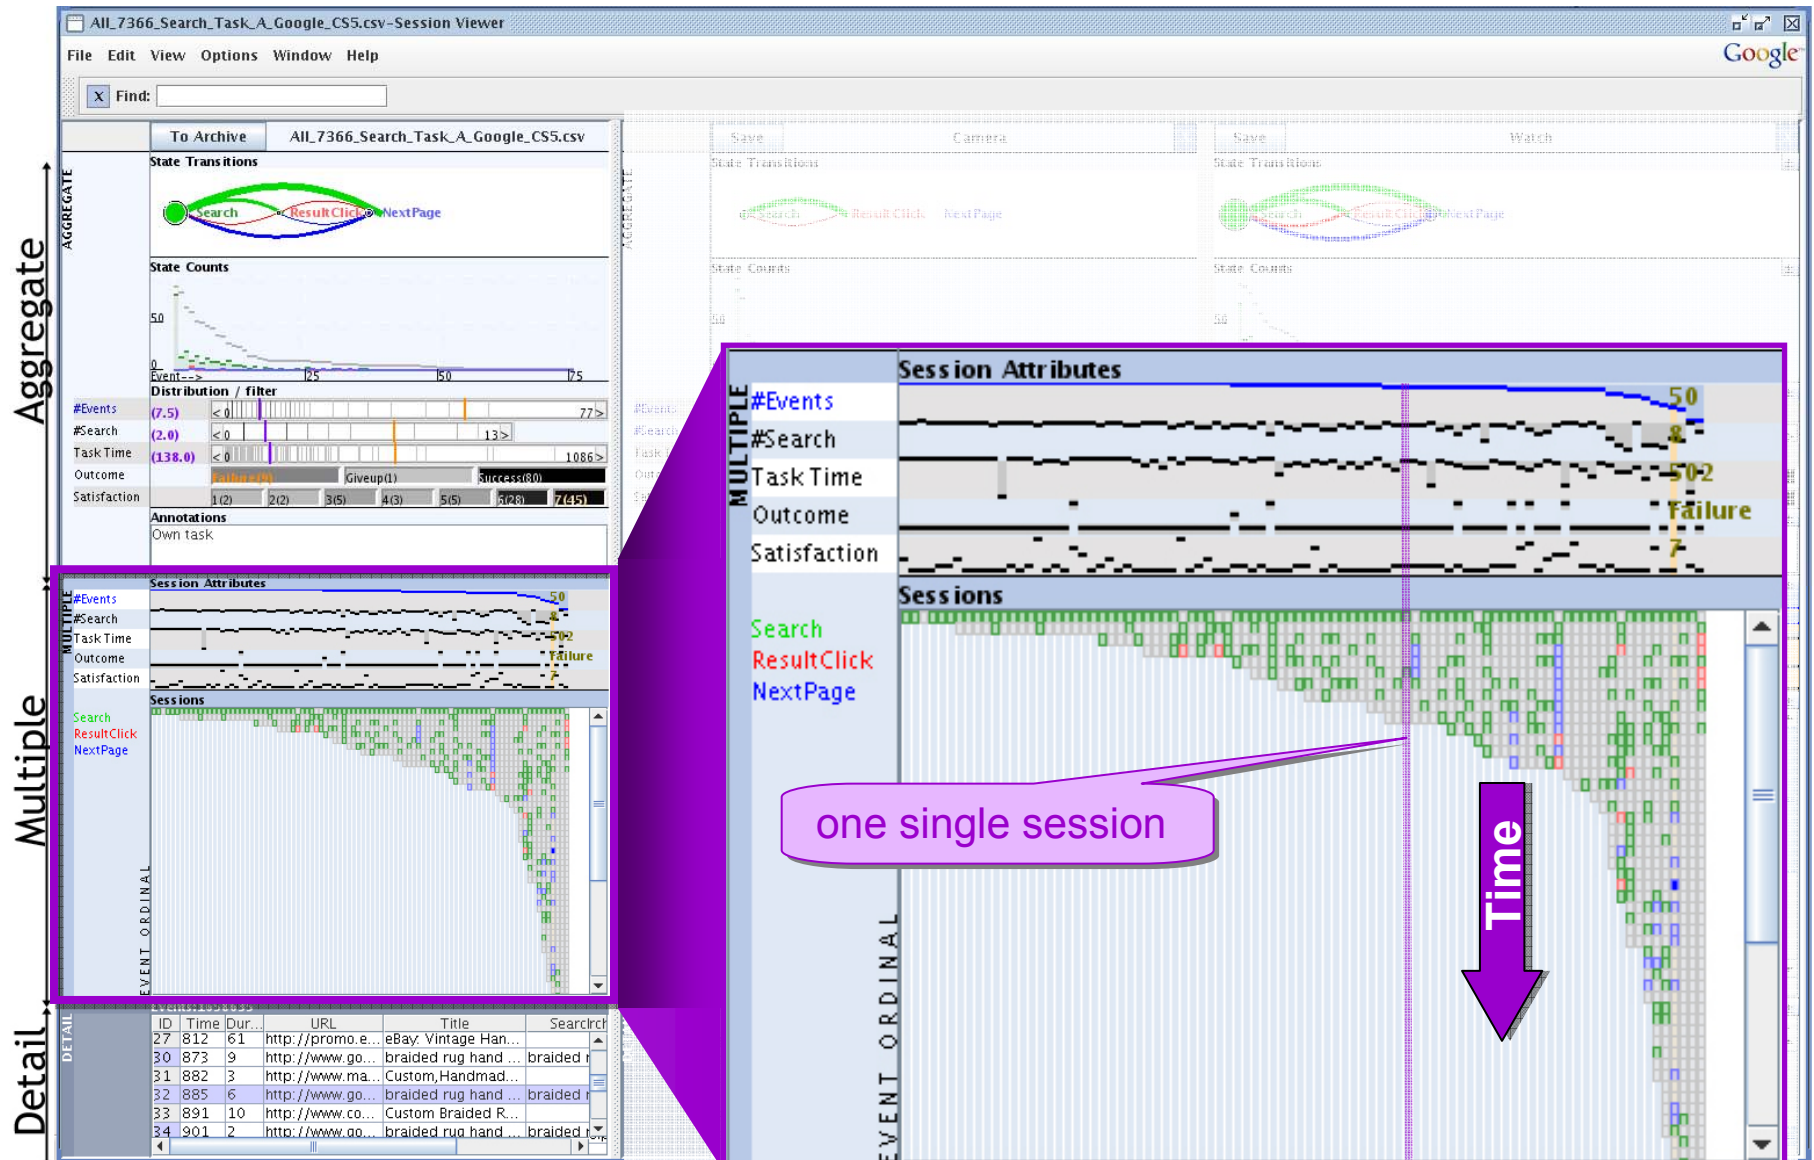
All_7366_Search_Task_A_Google_CS5.csv-Session Viewer

File Edit View Options Window Help

Google

X Find:

To Archive All_7366_Search_Task_A_Google_CS5.csv

Save Camera Save Watch

AGGREGATE

State Transitions

Search ResultClick NextPage

State Counts

50

0

Event--> 25 50 75

Distribution / filter

#Events (7.5) < 0 77 >

#Search (2.0) < 0 13 >

Task Time (138.0) < 0 1086 >

Outcome Failure(8) Giveup(1) Success(80)

Satisfaction 1(2) 2(2) 3(5) 4(3) 5(5) 6(28) 7(45)

Annotations

Own task

Aggregate

Multiple

Detail

MULTIPLE

Session Attributes

#Events 50

#Search 8

Task Time 502

Outcome Failure

Satisfaction 7

Sessions

Search

ResultClick

NextPage

EVENT ORDINAL

one single session

Time

DETAIL

| ID | Time | Dur... | URL | Title | Search |
|---|---|---|---|---|---|
| 27 | 812 | 61 | http://promo.e... | eBay: Vintage Han... | |
| 30 | 873 | 9 | http://www.go... | braided rug hand ... | braided r |
| 31 | 882 | 3 | http://www.ma... | Custom,Handmad... | |
| 32 | 885 | 6 | http://www.go... | braided rug hand ... | braided r |
| 33 | 891 | 10 | http://www.co... | Custom Braided R... | |
| 34 | 901 | 2 | http://www.go... | braided rug hand ... | braided r |